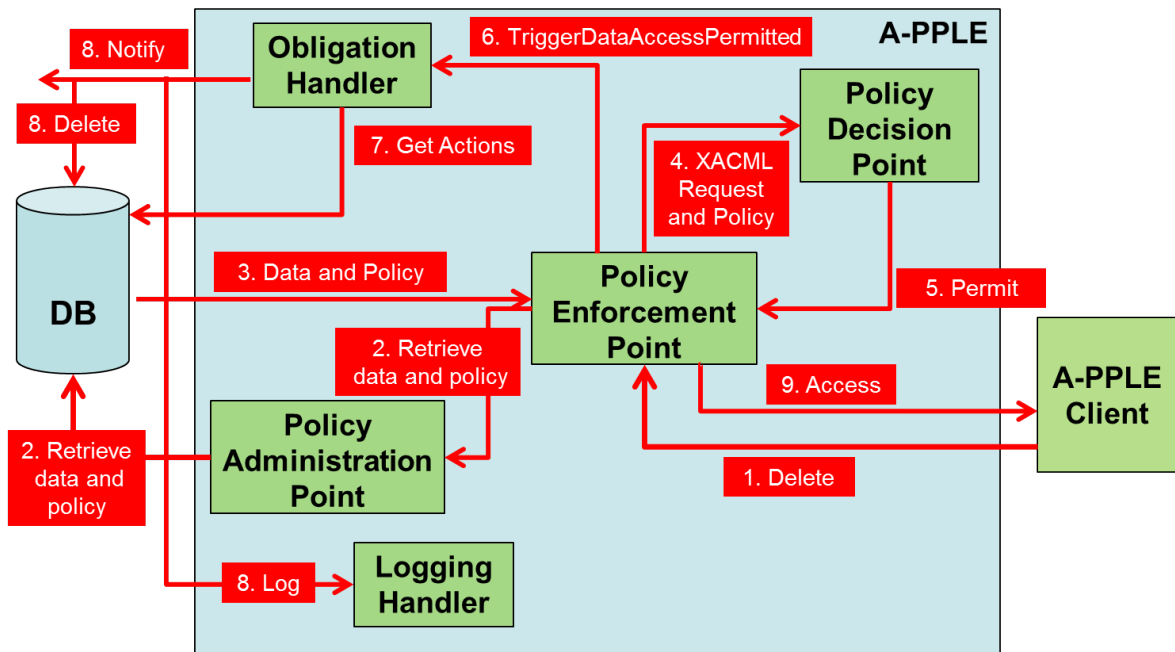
8. Notify

Obligation Handler

6. TriggerDataAccessPermitted

A-PPLE

8. Delete

7. Get Actions

Policy Decision Point

4. XACML Request and Policy

DB

3. Data and Policy

Policy Enforcement Point

5. Permit

2. Retrieve data and policy

A-PPLE Client

9. Access

2. Retrieve data and policy

Policy Administration Point

1. Delete

8. Log

Logging Handler